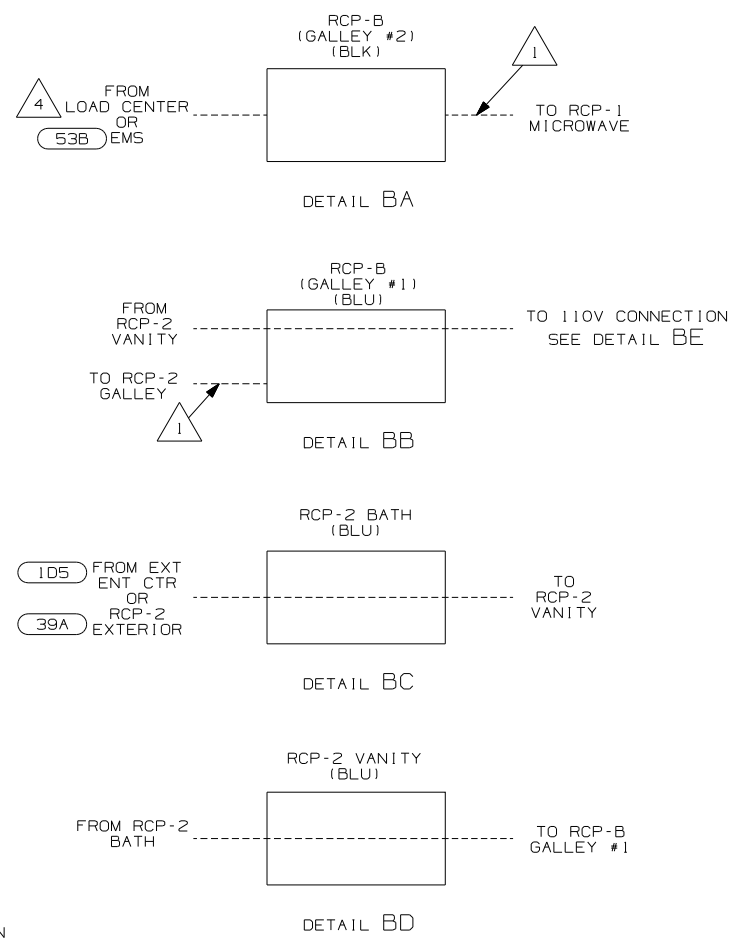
RCP-B
(GALLEY #2)
(BLK)

4 FROM LOAD CENTER OR
53B EMS

1

TO RCP-1 MICROWAVE

DETAIL BA

RCP-B
(GALLEY #1)
(BLU)

FROM RCP-2 VANITY

TO 110V CONNECTION SEE DETAIL BE

TO RCP-2 GALLEY

1

DETAIL BB

RCP-2 BATH
(BLU)

1D5 FROM EXT ENT CTR OR
39A RCP-2 EXTERIOR

TO RCP-2 VANITY

DETAIL BC

RCP-2 VANITY
(BLU)

FROM RCP-2 BATH

TO RCP-B GALLEY #1

DETAIL BD

N